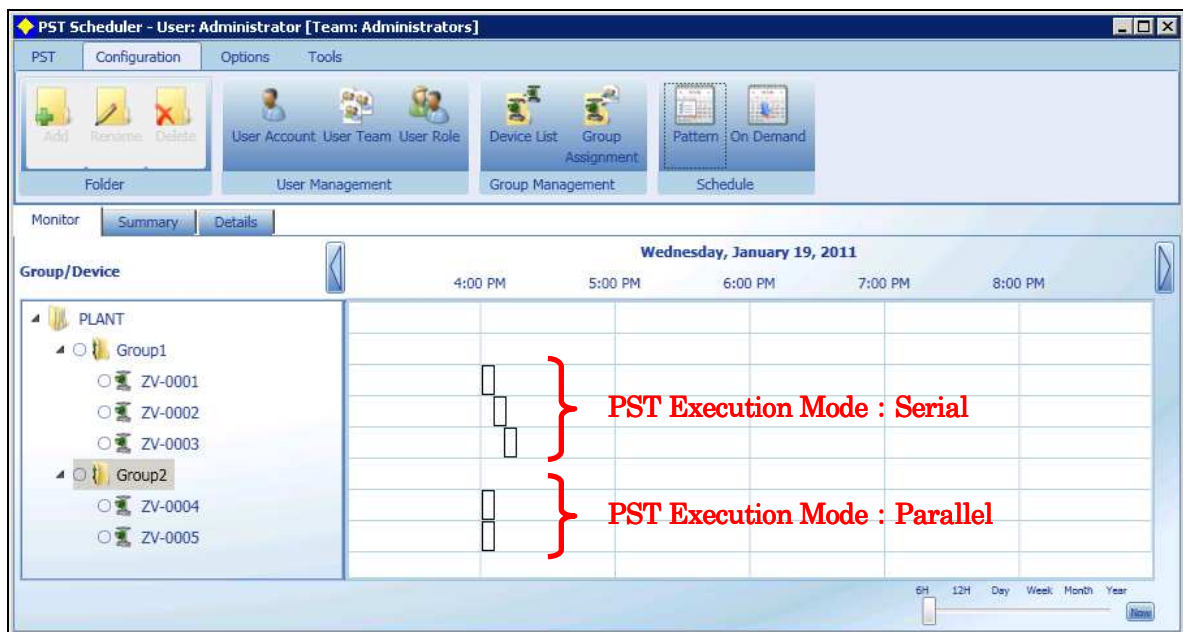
PST Scheduler - User: Administrator [Team: Administrators]

PST Configuration Options Tools

Add Rename Delete
Folder

User Account User Team User Role
User Management

Device List Group Assignment
Group Management

Pattern On Demand
Schedule

Monitor Summary Details

Wednesday, January 19, 2011

Group/Device

4:00 PM 5:00 PM 6:00 PM 7:00 PM 8:00 PM

PLANT
Group1
ZV-0001
ZV-0002
ZV-0003
Group2
ZV-0004
ZV-0005

PST Execution Mode : Serial

PST Execution Mode : Parallel

6H 12H Day Week Month Year
Now